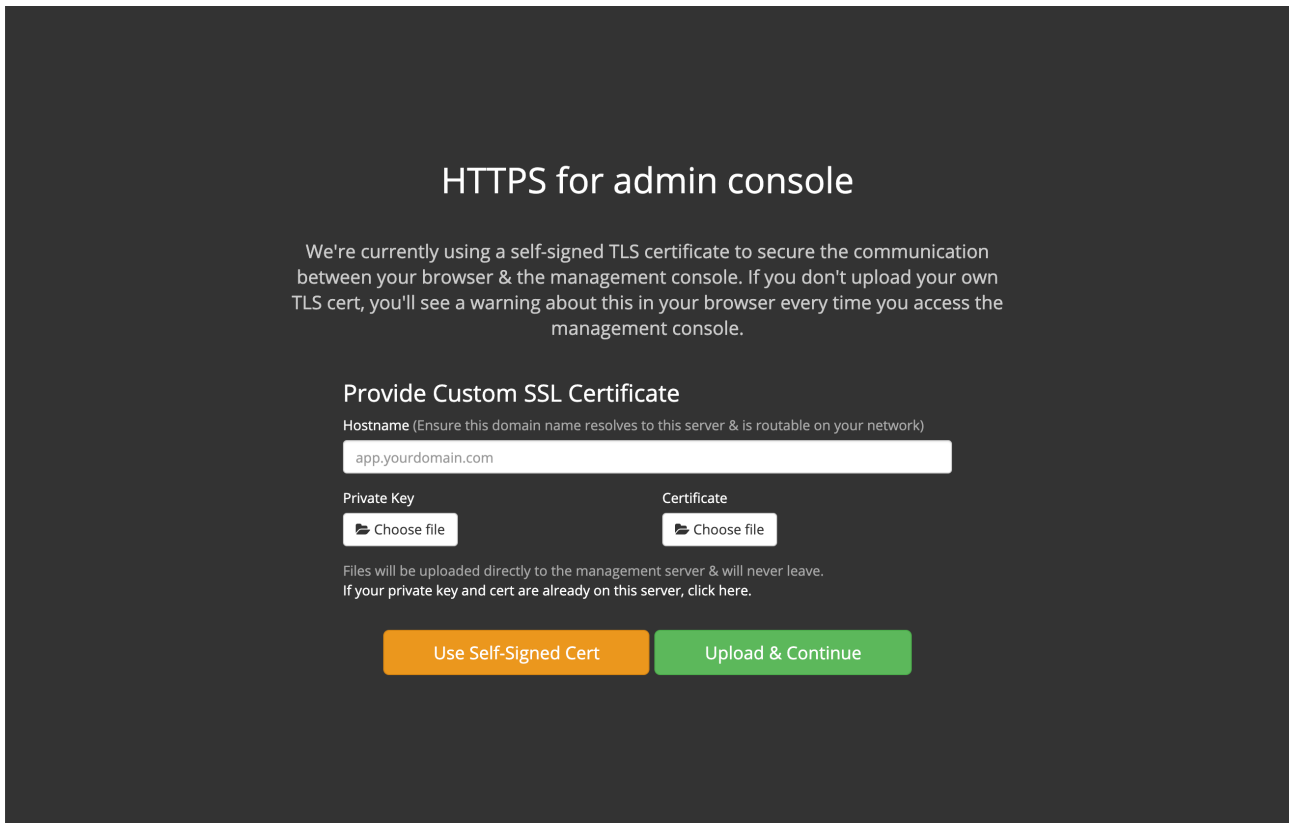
HTTPS for admin console

We're currently using a self-signed TLS certificate to secure the communication between your browser & the management console. If you don't upload your own TLS cert, you'll see a warning about this in your browser every time you access the management console.

Provide Custom SSL Certificate

Hostname (Ensure this domain name resolves to this server & is routable on your network)

app.yourdomain.com

Private Key

Choose file

Certificate

Choose file

Files will be uploaded directly to the management server & will never leave.
If your private key and cert are already on this server, click here.

Use Self-Signed Cert

Upload & Continue